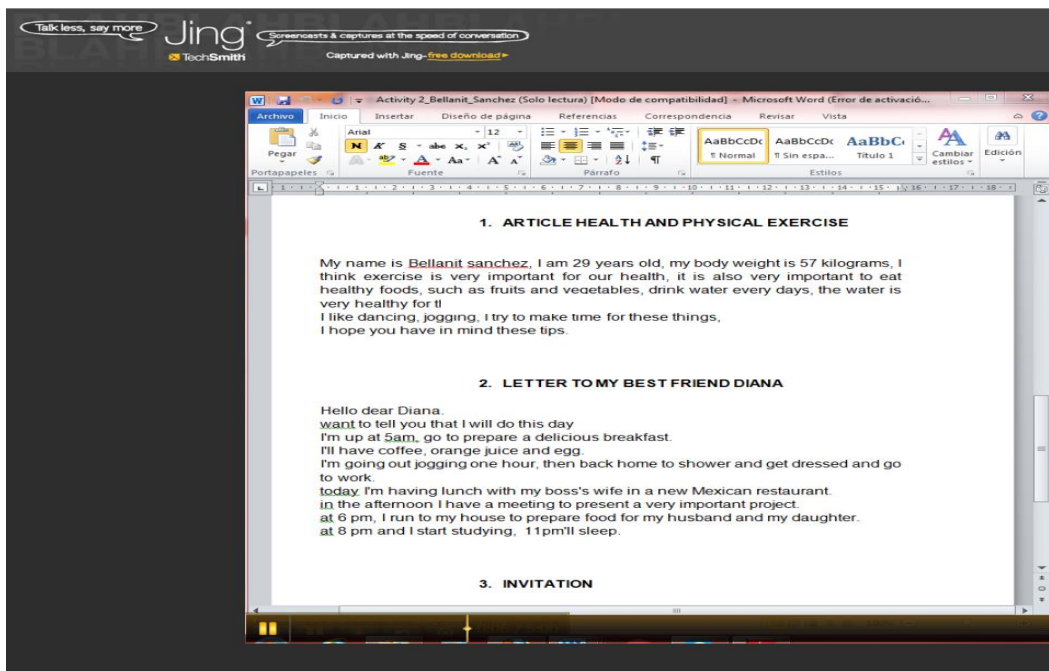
Talk less, say more Jing TechSmith Screencasts & captures at the speed of conversation Captured with Jing - free download

Activity 2_Bellanit_Sanchez (Solo lectura) [Modo de compatibilidad] - Microsoft Word (Error de activació...

Archivo Inicio Insertar Diseño de página Referencias Correspondencia Revisar Vista

Pegar Arial 12 N K S abe $x_2$ $x^2$ Aa A A AaBbCcDc ¶ Normal AaBbCcDc ¶ Sin espa... AaBbC Título 1 Cambiar estilos Edición

Portapapeles Fuente Párrafo Estilos

1. ARTICLE HEALTH AND PHYSICAL EXERCISE

My name is Bellanit sanchez, I am 29 years old, my body weight is 57 kilograms, I think exercise is very important for our health, it is also very important to eat healthy foods, such as fruits and vegetables, drink water every days, the water is very healthy for tl
I like dancing, jogging, I try to make time for these things,
I hope you have in mind these tips.

2. LETTER TO MY BEST FRIEND DIANA

Hello dear Diana.
want to tell you that I will do this day
I'm up at 5am, go to prepare a delicious breakfast.
I'll have coffee, orange juice and egg.
I'm going out jogging one hour, then back home to shower and get dressed and go to work.
today I'm having lunch with my boss's wife in a new Mexican restaurant.
in the afternoon I have a meeting to present a very important project.
at 6 pm, I run to my house to prepare food for my husband and my daughter.
at 8 pm and I start studying, 11pm'll sleep.

3. INVITATION